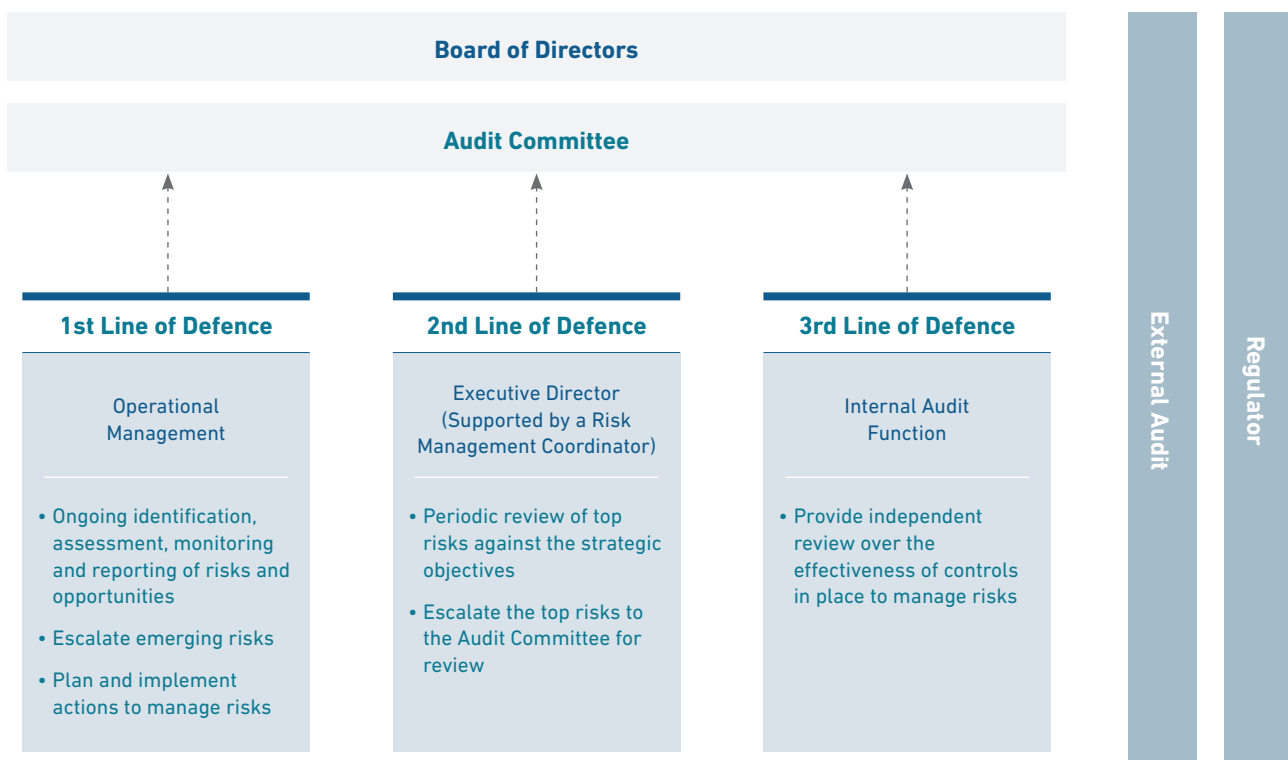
Board of Directors

Audit Committee

1st Line of Defence

Operational Management

• Ongoing identification, assessment, monitoring and reporting of risks and opportunities

• Escalate emerging risks

• Plan and implement actions to manage risks

2nd Line of Defence

Executive Director (Supported by a Risk Management Coordinator)

• Periodic review of top risks against the strategic objectives

• Escalate the top risks to the Audit Committee for review

3rd Line of Defence

Internal Audit Function

• Provide independent review over the effectiveness of controls in place to manage risks

External Audit

Regulator